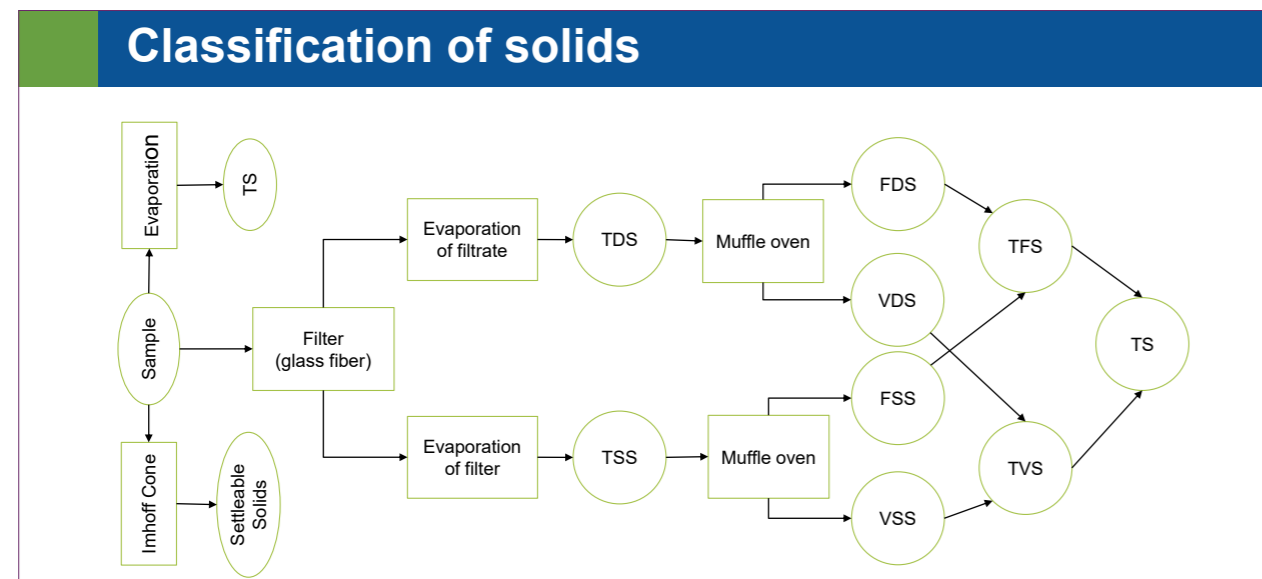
Classification of solids

Evaporation

TS

Sample

Imhoff Cone

Settleable Solids

Filter (glass fiber)

Evaporation of filtrate

TDS

Muffle oven

Evaporation of filter

TSS

Muffle oven

FDS

VDS

FSS

VSS

TFS

TVS

TS